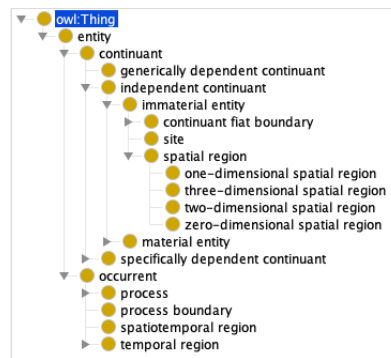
owl:Thing
entity
continuant
generically dependent continuant
independent continuant
immaterial entity
continuant fiat boundary
site
spatial region
one-dimensional spatial region
three-dimensional spatial region
two-dimensional spatial region
zero-dimensional spatial region
material entity
specifically dependent continuant
occurrent
process
process boundary
spatiotemporal region
temporal region